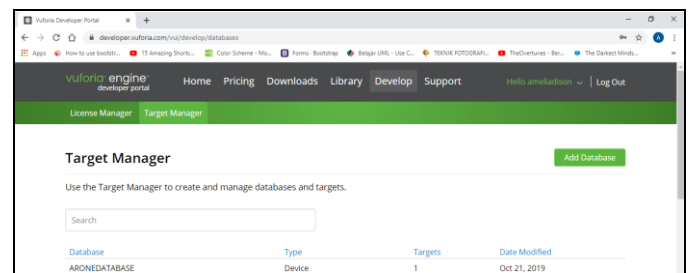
Vuforia Developer Portal × +

developer.vuforia.com/vui/develop/databases

Apps How to use bootstr... 15 Amazing Shortc... Color Scheme - Mo... Forms · Bootstrap Belajar UML - Use C... TEKNIK FOTOGRAFI... TheOvertunes - Ber... The Darkest Minds...

vuforia engine developer portal Home Pricing Downloads Library Develop Support Hello ameliadison | Log Out

License Manager Target Manager

Target Manager

Add Database

Use the Target Manager to create and manage databases and targets.

Search

| Database | Type | Targets | Date Modified |
|---|---|---|---|
| ARONEDATABASE | Device | 1 | Oct 21, 2019 |